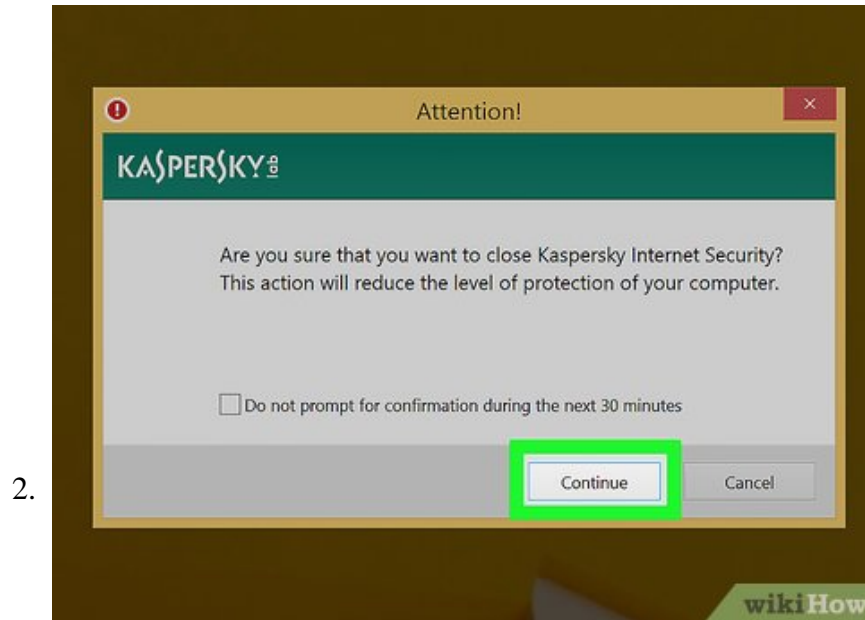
Attention!

KASPERSKY lab

Are you sure that you want to close Kaspersky Internet Security? This action will reduce the level of protection of your computer.

Do not prompt for confirmation during the next 30 minutes

2.

Continue

Cancel

wikiHow